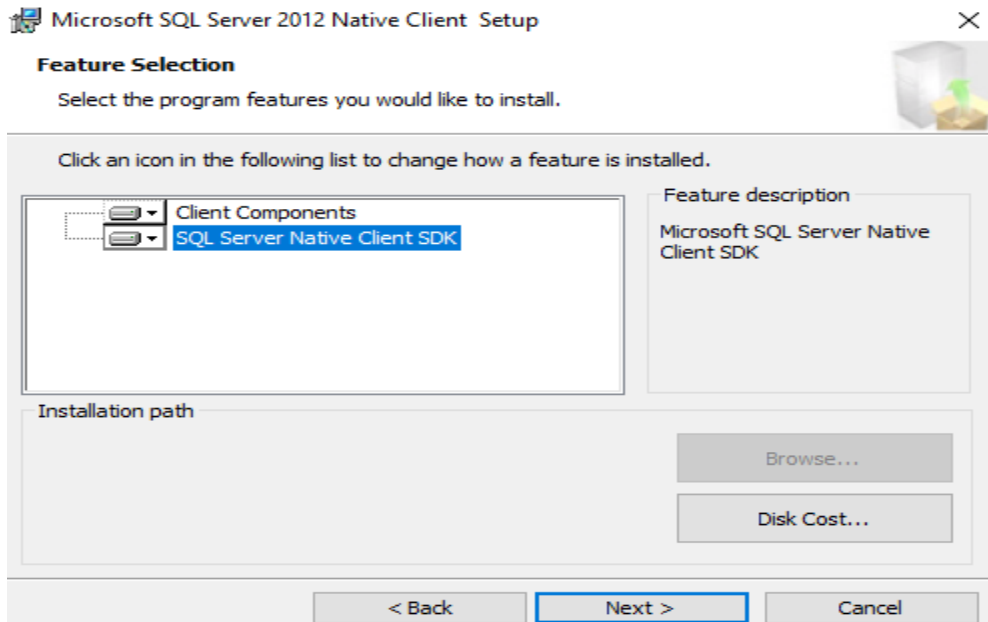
Microsoft SQL Server 2012 Native Client Setup

×

Feature Selection

Select the program features you would like to install.

Click an icon in the following list to change how a feature is installed.

Client Components
SQL Server Native Client SDK

Feature description

Microsoft SQL Server Native Client SDK

Installation path

Browse...

Disk Cost...

< Back

Next >

Cancel